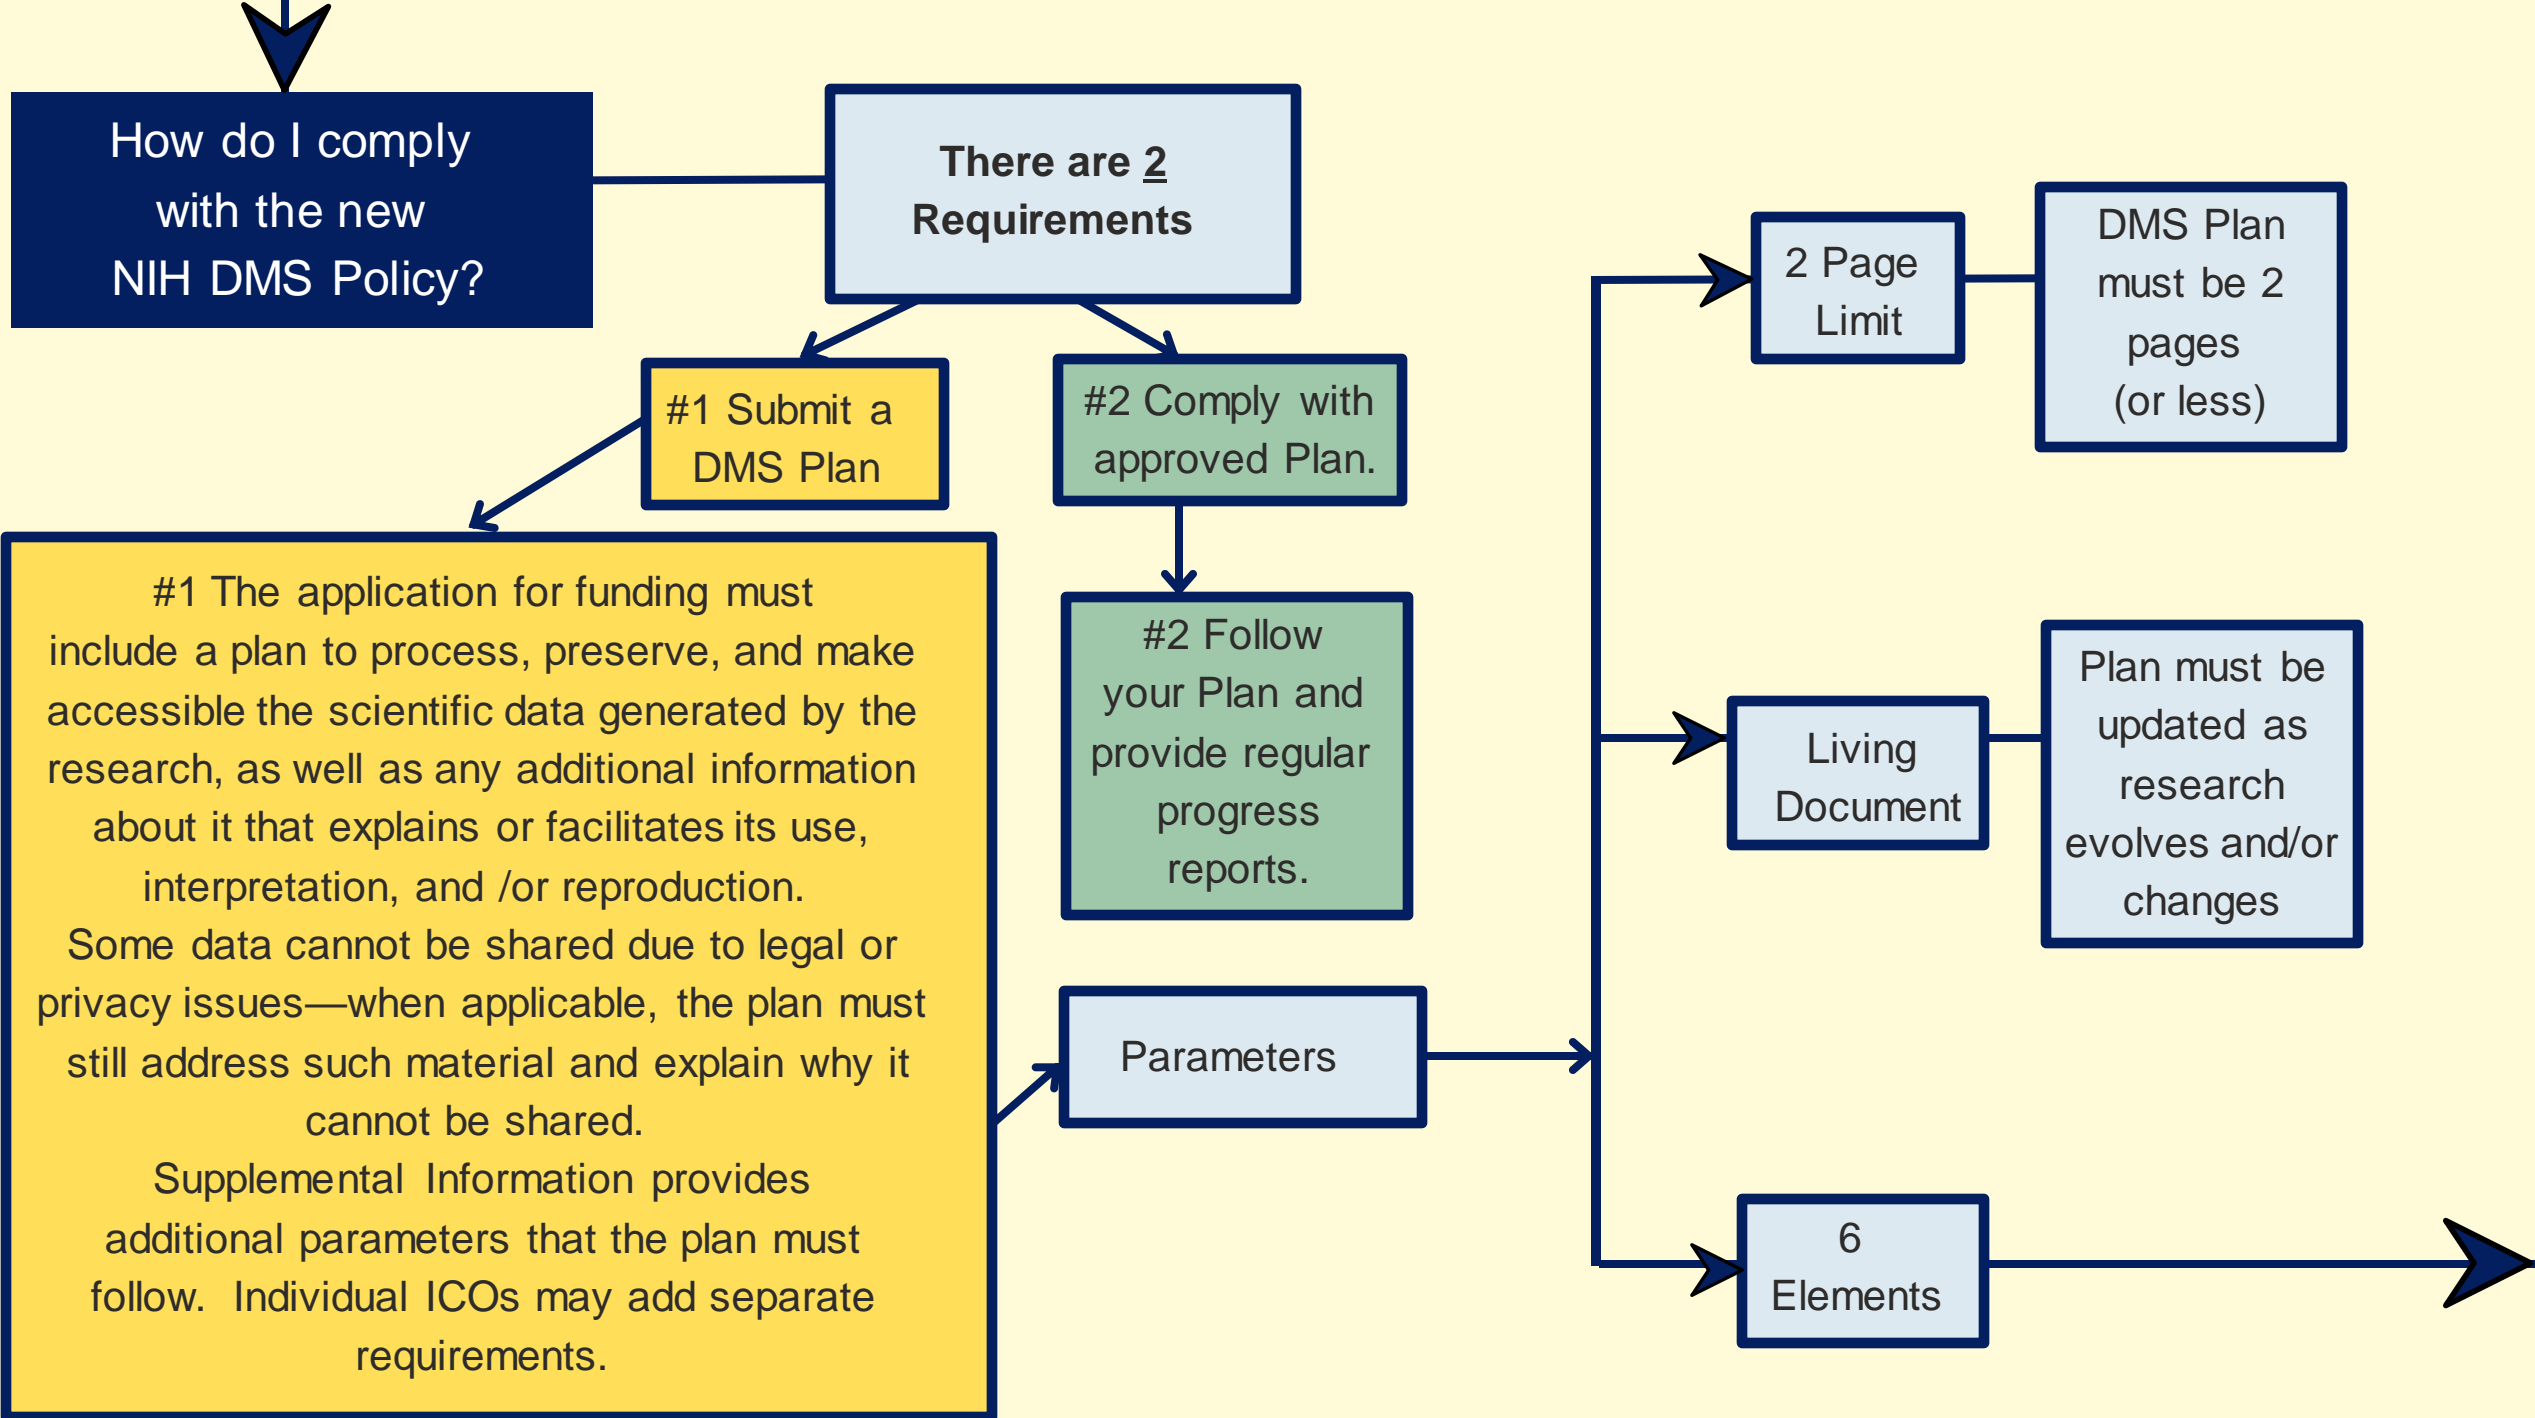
How do I comply with the new NIH DMS Policy?

There are 2 Requirements

#1 Submit a DMS Plan

#2 Comply with approved Plan.

#1 The application for funding must include a plan to process, preserve, and make accessible the scientific data generated by the research, as well as any additional information about it that explains or facilitates its use, interpretation, and /or reproduction.
Some data cannot be shared due to legal or privacy issues—when applicable, the plan must still address such material and explain why it cannot be shared.
Supplemental Information provides additional parameters that the plan must follow. Individual ICOs may add separate requirements.

#2 Follow your Plan and provide regular progress reports.

Parameters

2 Page Limit

DMS Plan must be 2 pages (or less)

Living Document

Plan must be updated as research evolves and/or changes

6 Elements